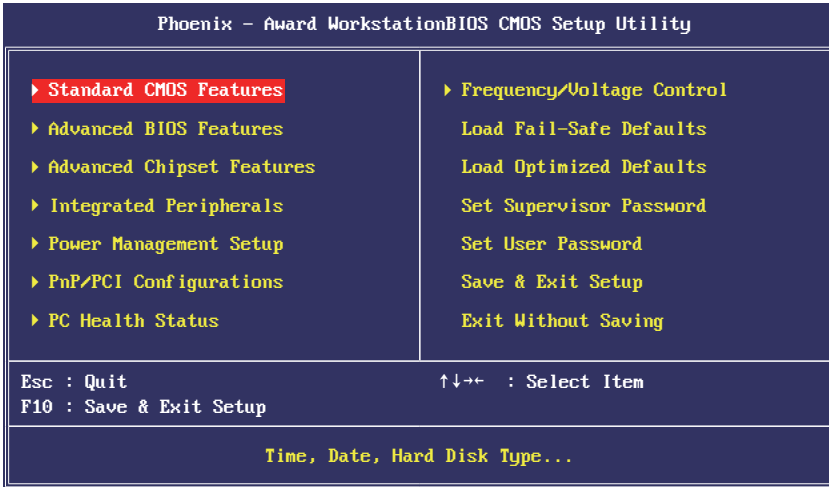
Phoenix - Award WorkstationBIOS CMOS Setup Utility

▸ Standard CMOS Features
▸ Advanced BIOS Features
▸ Advanced Chipset Features
▸ Integrated Peripherals
▸ Power Management Setup
▸ PnP/PCI Configurations
▸ PC Health Status

▸ Frequency/Voltage Control
Load Fail-Safe Defaults
Load Optimized Defaults
Set Supervisor Password
Set User Password
Save & Exit Setup
Exit Without Saving

Esc : Quit
F10 : Save & Exit Setup

↑↓→← : Select Item

Time, Date, Hard Disk Type...